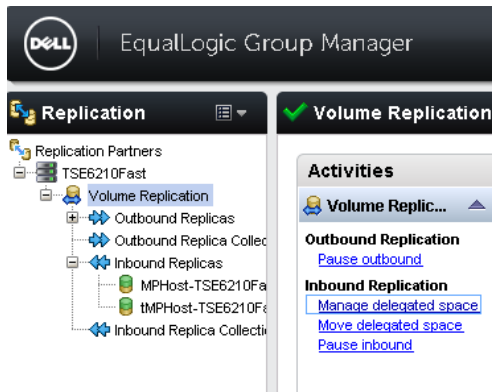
DELL EqualLogic Group Manager

Replication

Replication Partners
TSE6210Fast
Volume Replication
Outbound Replicas
Outbound Replica Collec
Inbound Replicas
MPHost-TSE6210Fa
tMPHost-TSE6210Fa
Inbound Replica Collecti

Volume Replication

Activities
Volume Replic...

Outbound Replication
Pause outbound

Inbound Replication
Manage delegated space
Move delegated space
Pause inbound